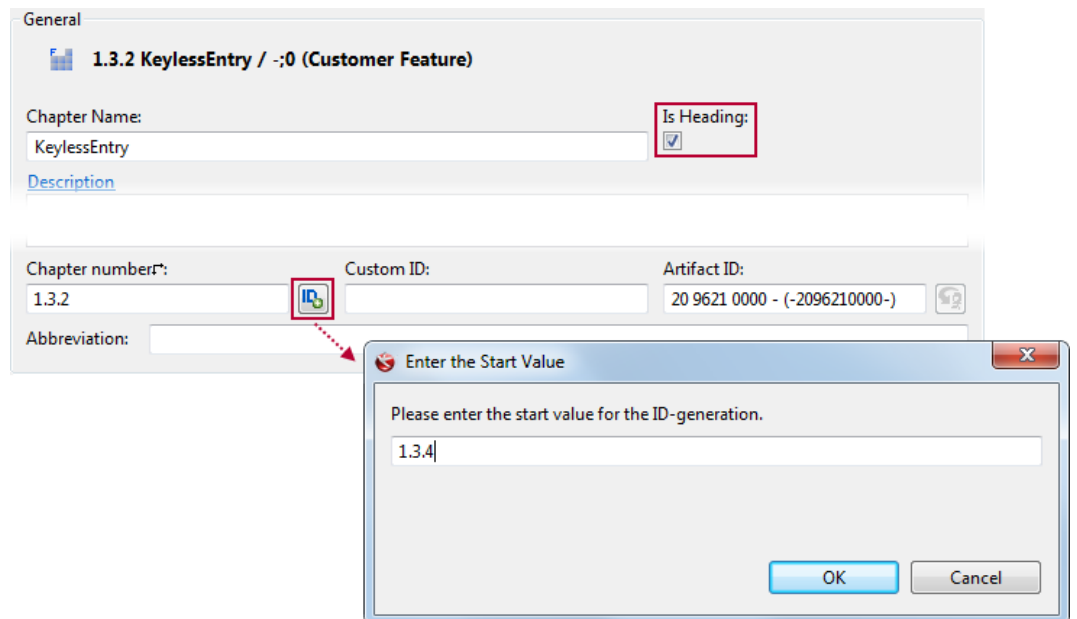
General

1.3.2 KeylessEntry / -;0 (Customer Feature)

Chapter Name:

KeylessEntry

Is Heading:

Description

Chapter number:

1.3.2

Custom ID:

Artifact ID:

20 9621 0000 - (-2096210000-)

Abbreviation:

Enter the Start Value

Please enter the start value for the ID-generation.

1.3.4

OK

Cancel